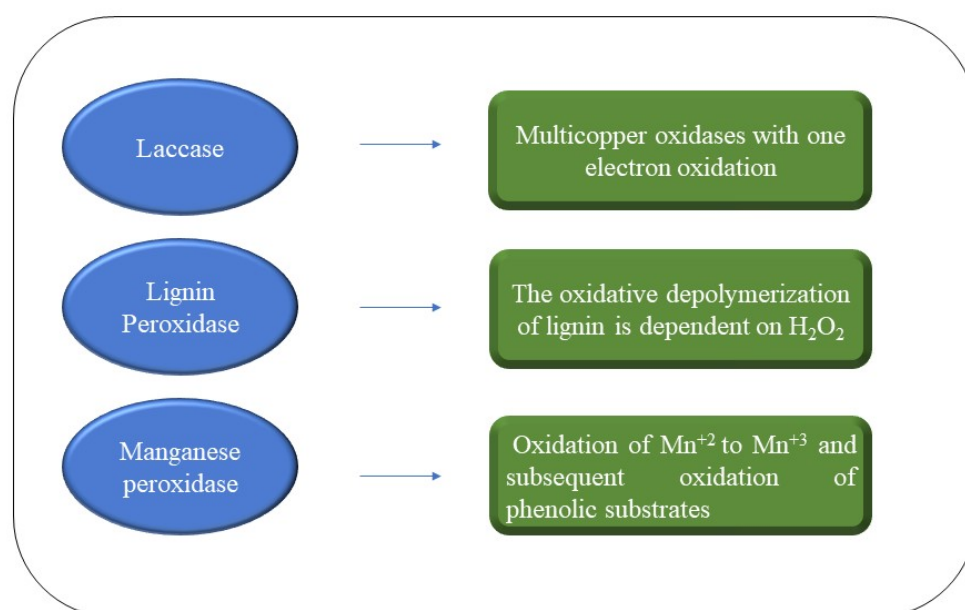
Laccase

Multicopper oxidases with one electron oxidation

Lignin Peroxidase

The oxidative depolymerization of lignin is dependent on $H_2O_2$

Manganese peroxidase

Oxidation of $Mn^{+2}$ to $Mn^{+3}$ and subsequent oxidation of phenolic substrates